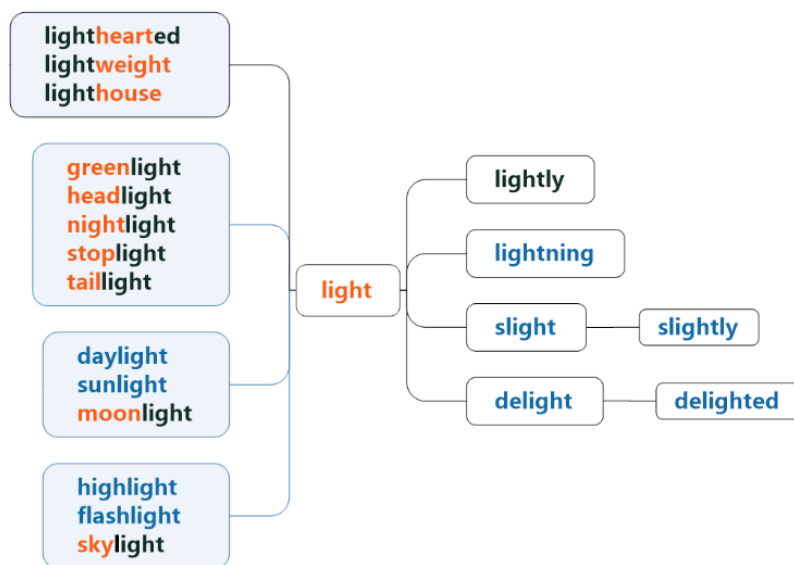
lighthearted
lightweight
lighthouse

greenlight
headlight
nightlight
stoplight
taillight

daylight
sunlight
moonlight

highlight
flashlight
skylight

light

lightly

lightning

slight

slightly

delight

delighted